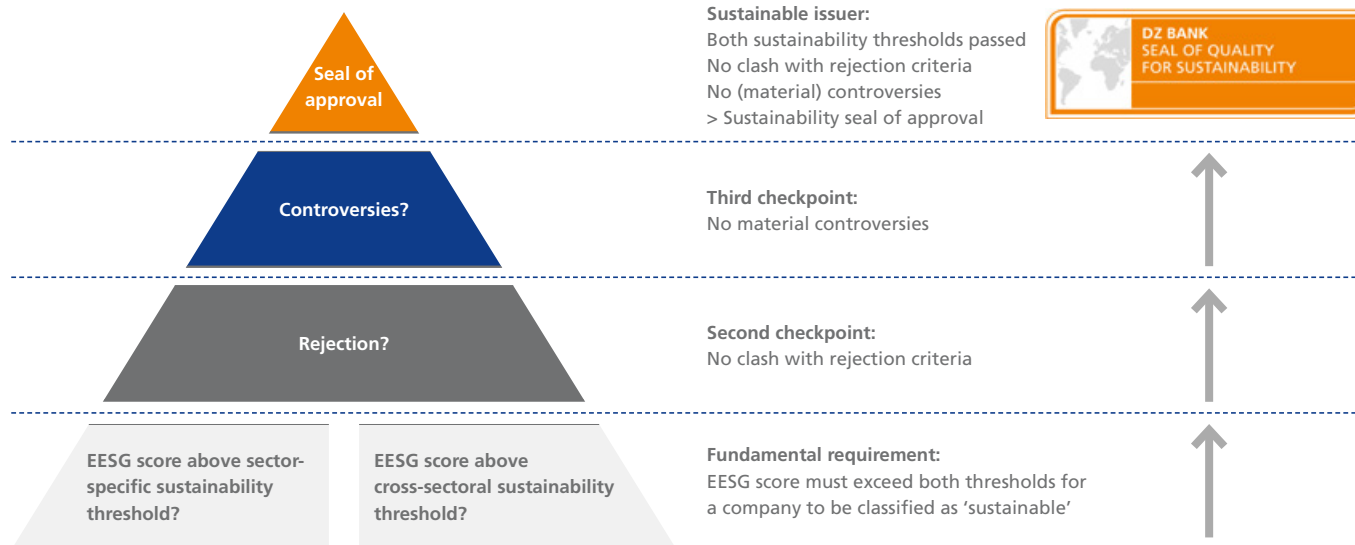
Seal of approval

Sustainable issuer:
Both sustainability thresholds passed
No clash with rejection criteria
No (material) controversies
> Sustainability seal of approval

DZ BANK
SEAL OF QUALITY
FOR SUSTAINABILITY

Controversies?

Third checkpoint:
No material controversies

Rejection?

Second checkpoint:
No clash with rejection criteria

EESG score above sector-specific sustainability threshold?

EESG score above cross-sectoral sustainability threshold?

Fundamental requirement:
EESG score must exceed both thresholds for a company to be classified as 'sustainable'